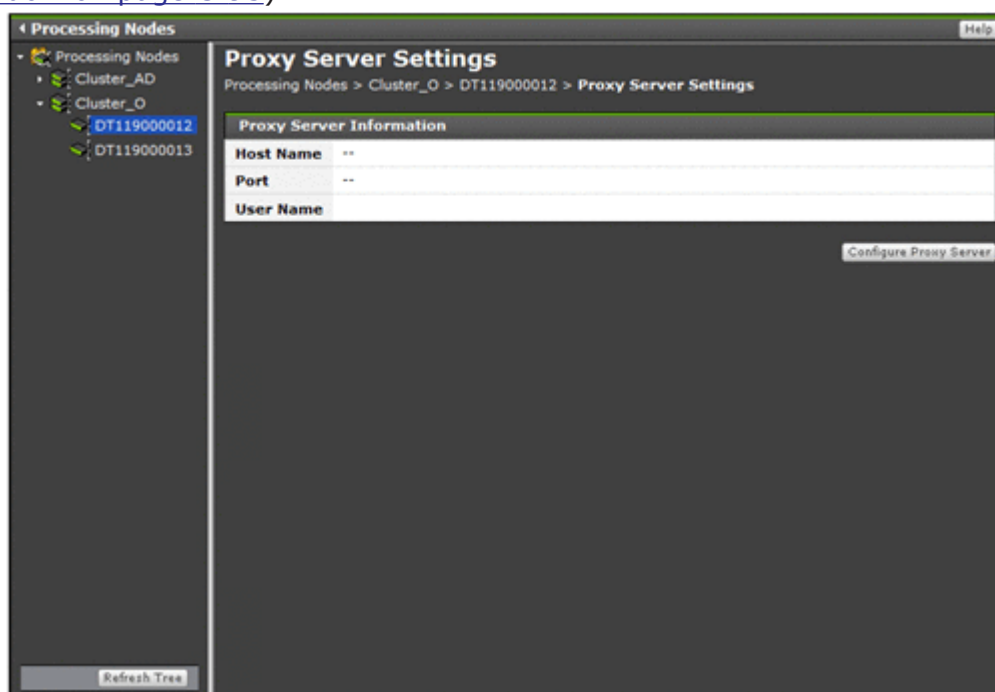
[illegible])

Processing Nodes

Help

Processing Nodes
Cluster_AD
Cluster_O
DT119000012
DT119000013

Proxy Server Settings

Processing Nodes > Cluster_O > DT119000012 > Proxy Server Settings

Proxy Server Information

| Host Name | -- |
|---|---|
| Port | -- |
| User Name | |

Configure Proxy Server

Refresh Tree